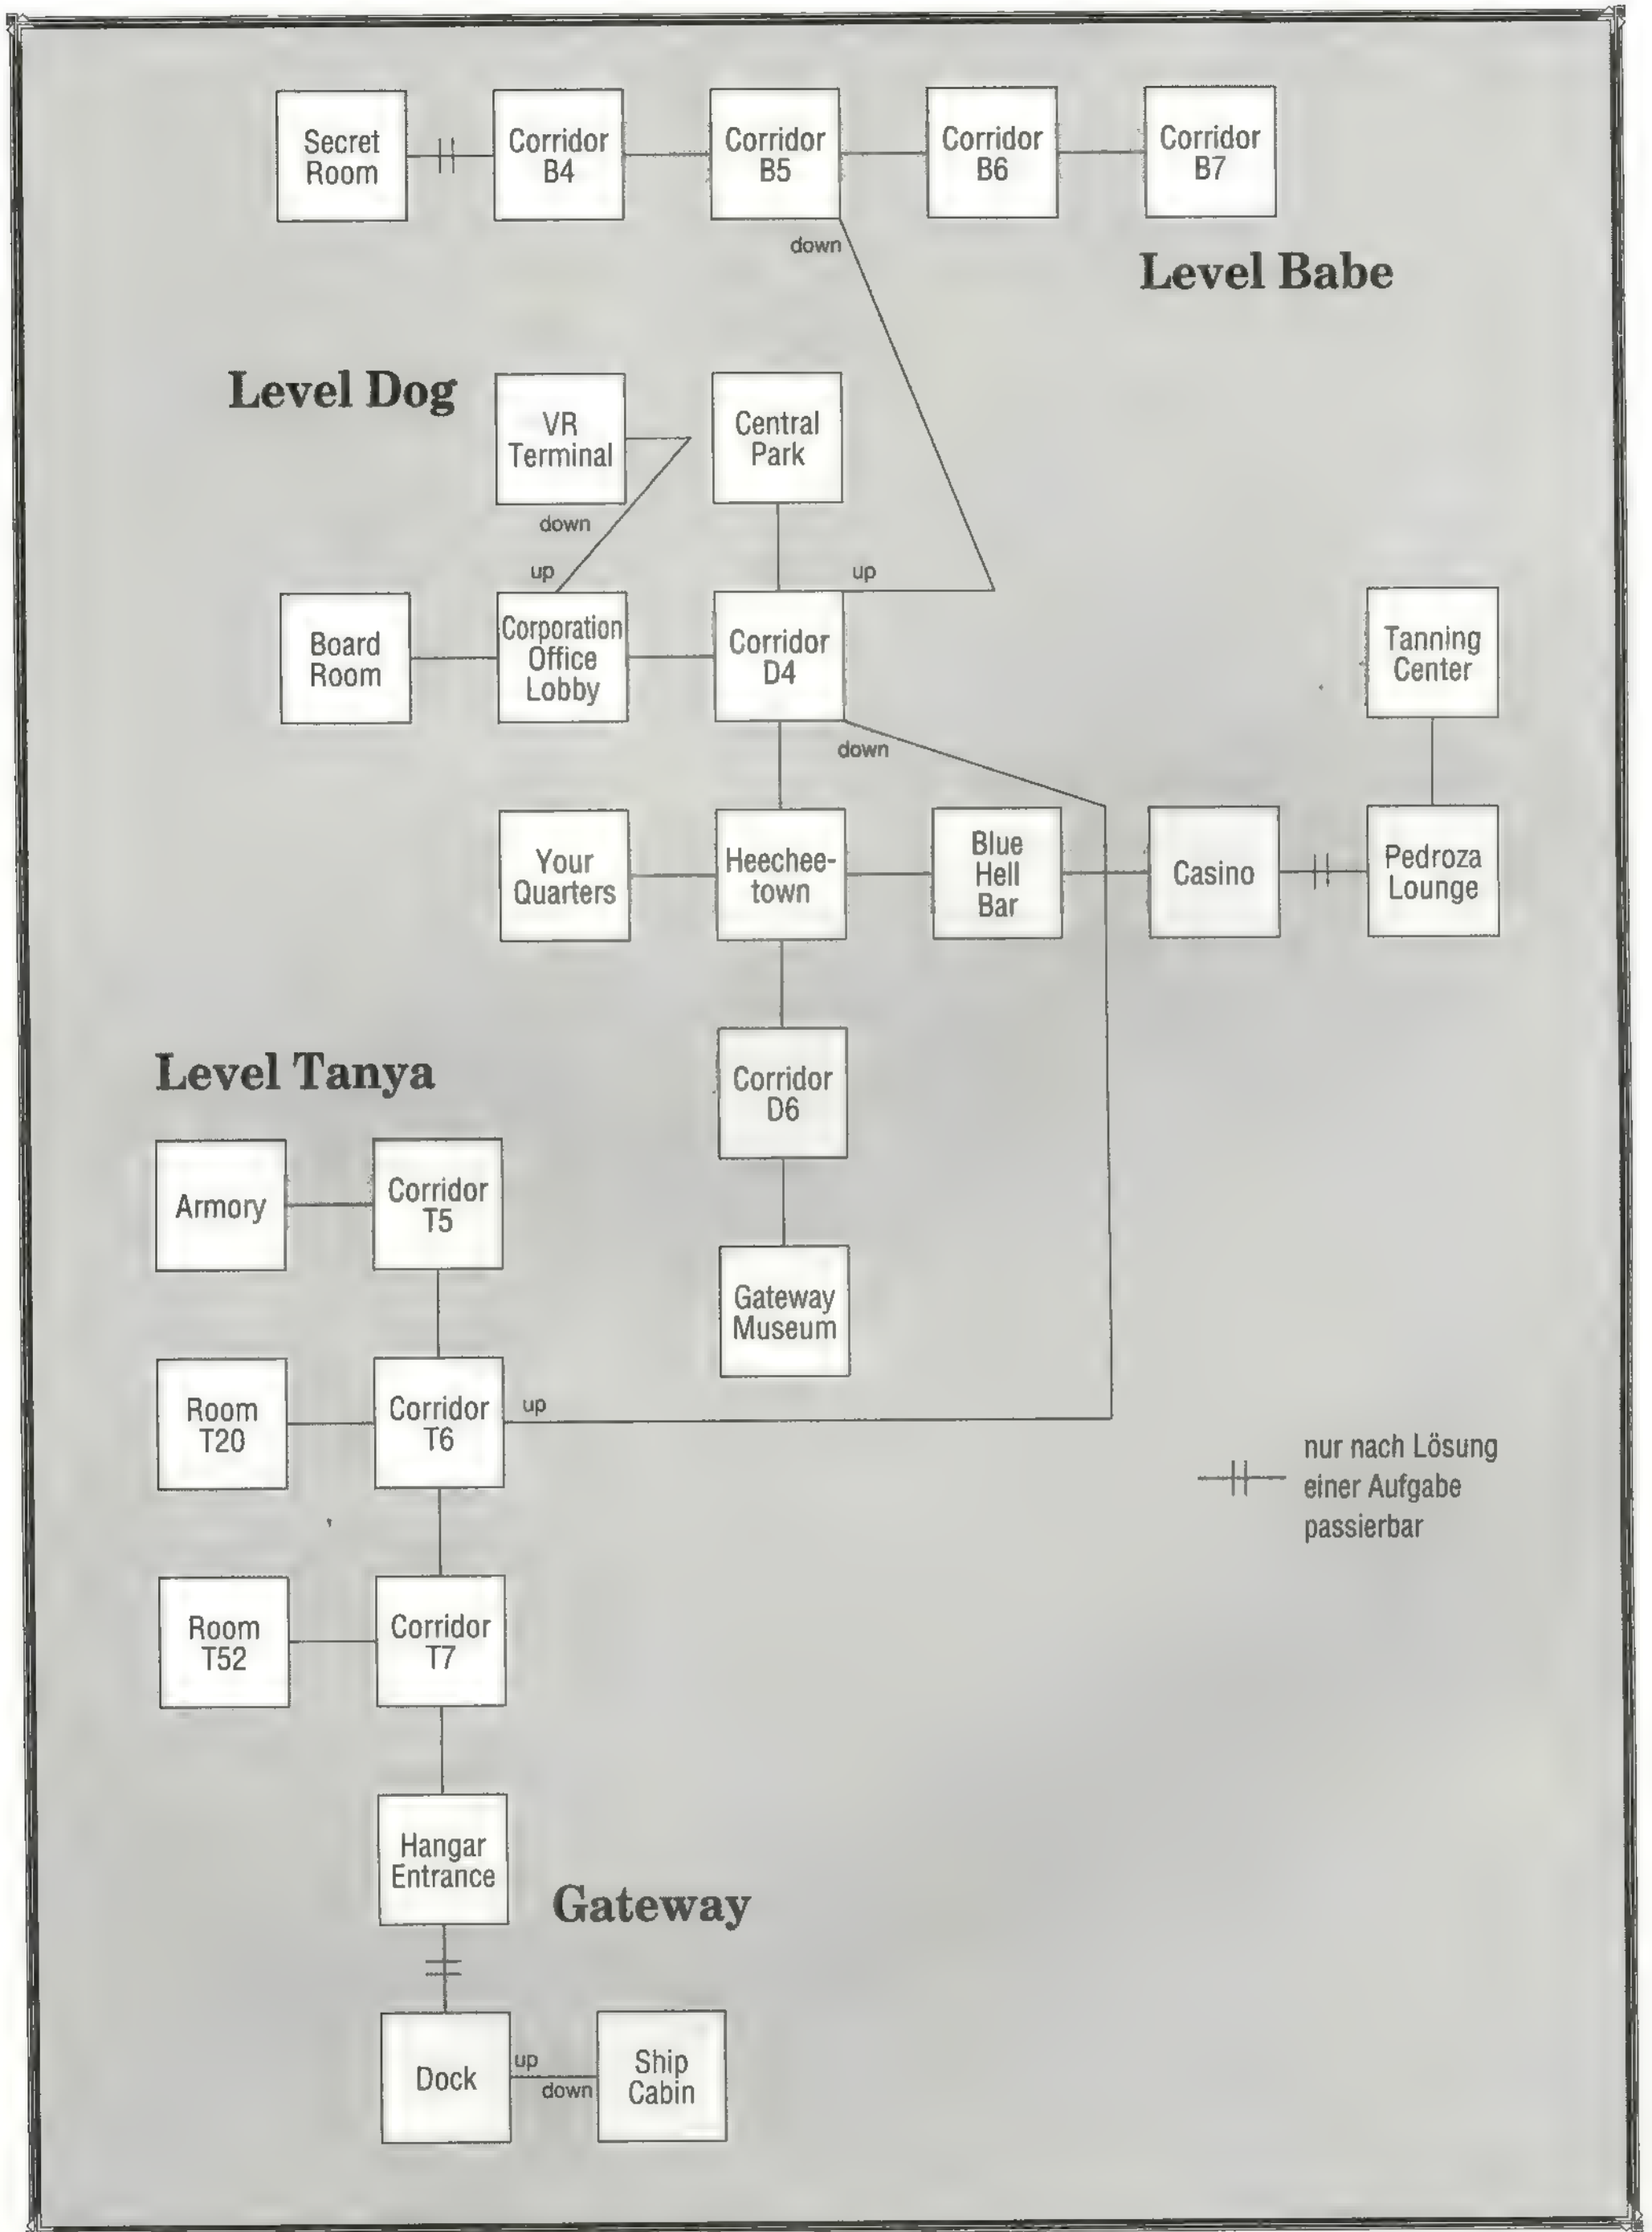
Secret Room

Corridor B4

Corridor B5

Corridor B6

Corridor B7

down

Level Babe

Level Dog

VR Terminal

Central Park

down

up

up

Board Room

Corporation Office Lobby

Corridor D4

Tanning Center

down

Your Quarters

Heechee-town

Blue Hell Bar

Casino

Pedroza Lounge

Corridor D6

Level Tanya

Armory

Corridor T5

Gateway Museum

Room T20

Corridor T6

up

nur nach Lösung einer Aufgabe passierbar

Room T52

Corridor T7

Hangar Entrance

Gateway

Dock

up

down

Ship Cabin